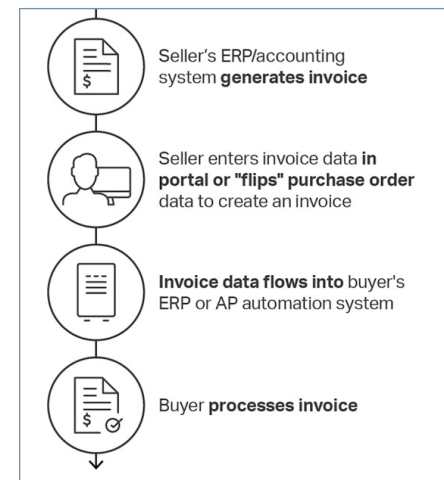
Seller's ERP/accounting system generates invoice

Seller enters invoice data in portal or "flips" purchase order data to create an invoice

Invoice data flows into buyer's ERP or AP automation system

Buyer processes invoice